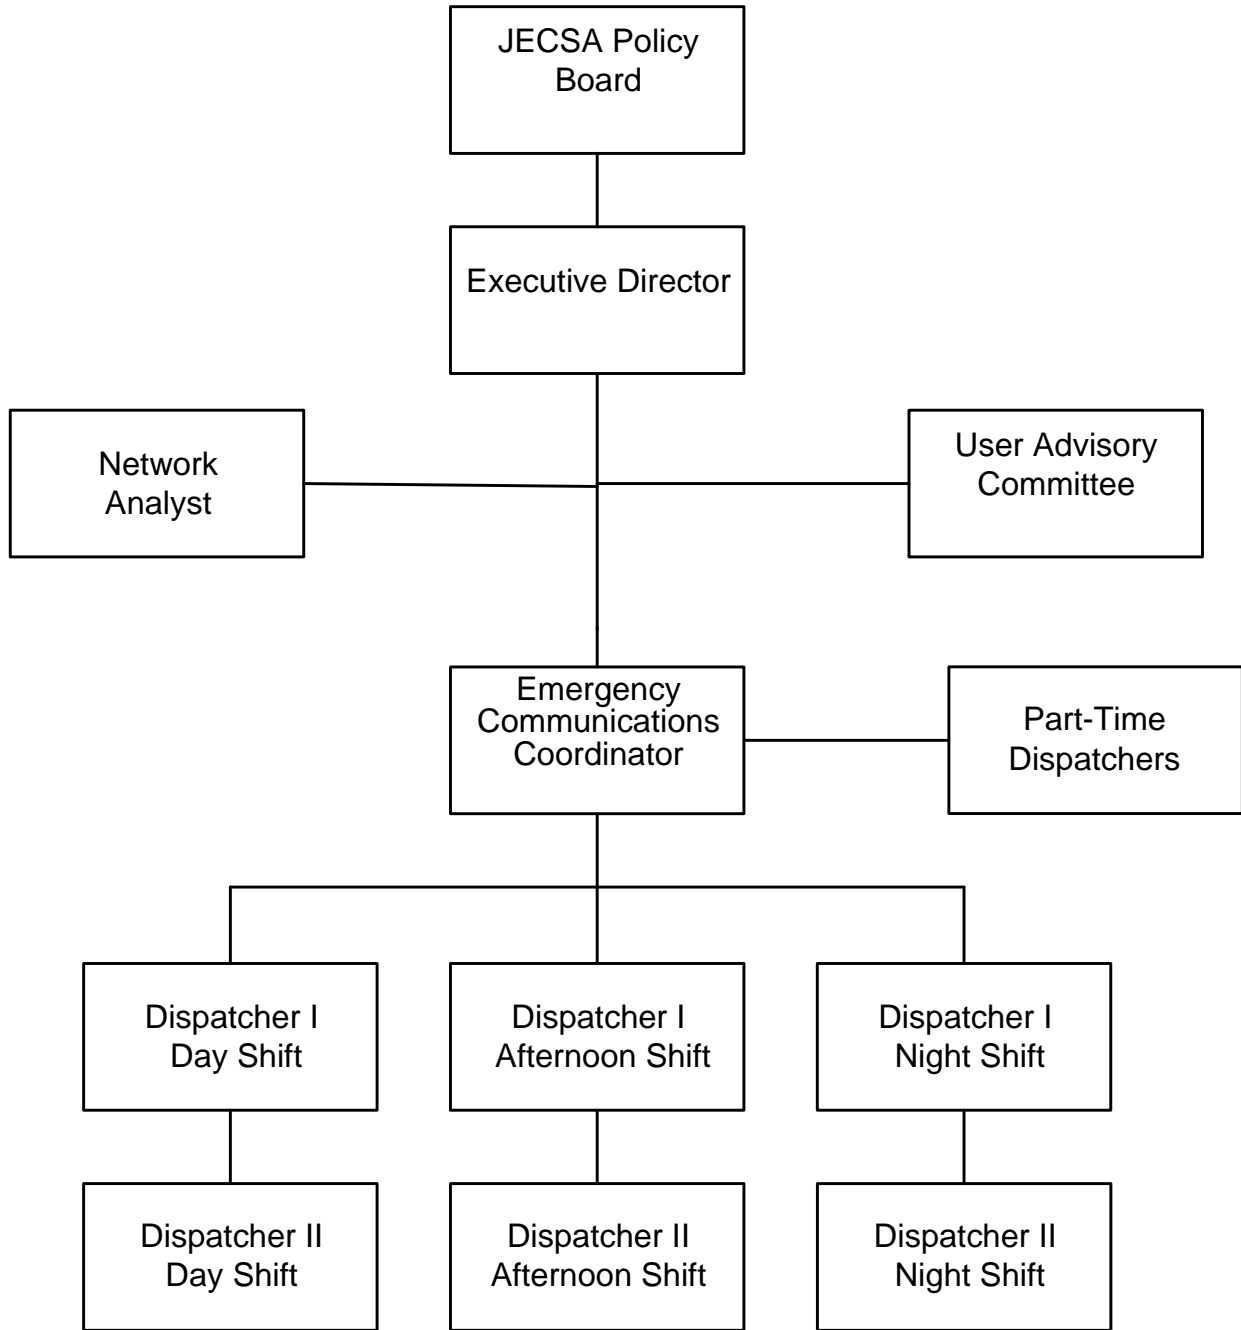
JECSA Policy Board

Executive Director

Network Analyst

User Advisory Committee

Emergency Communications Coordinator

Part-Time Dispatchers

Dispatcher I Day Shift

Dispatcher I Afternoon Shift

Dispatcher I Night Shift

Dispatcher II Day Shift

Dispatcher II Afternoon Shift

Dispatcher II Night Shift